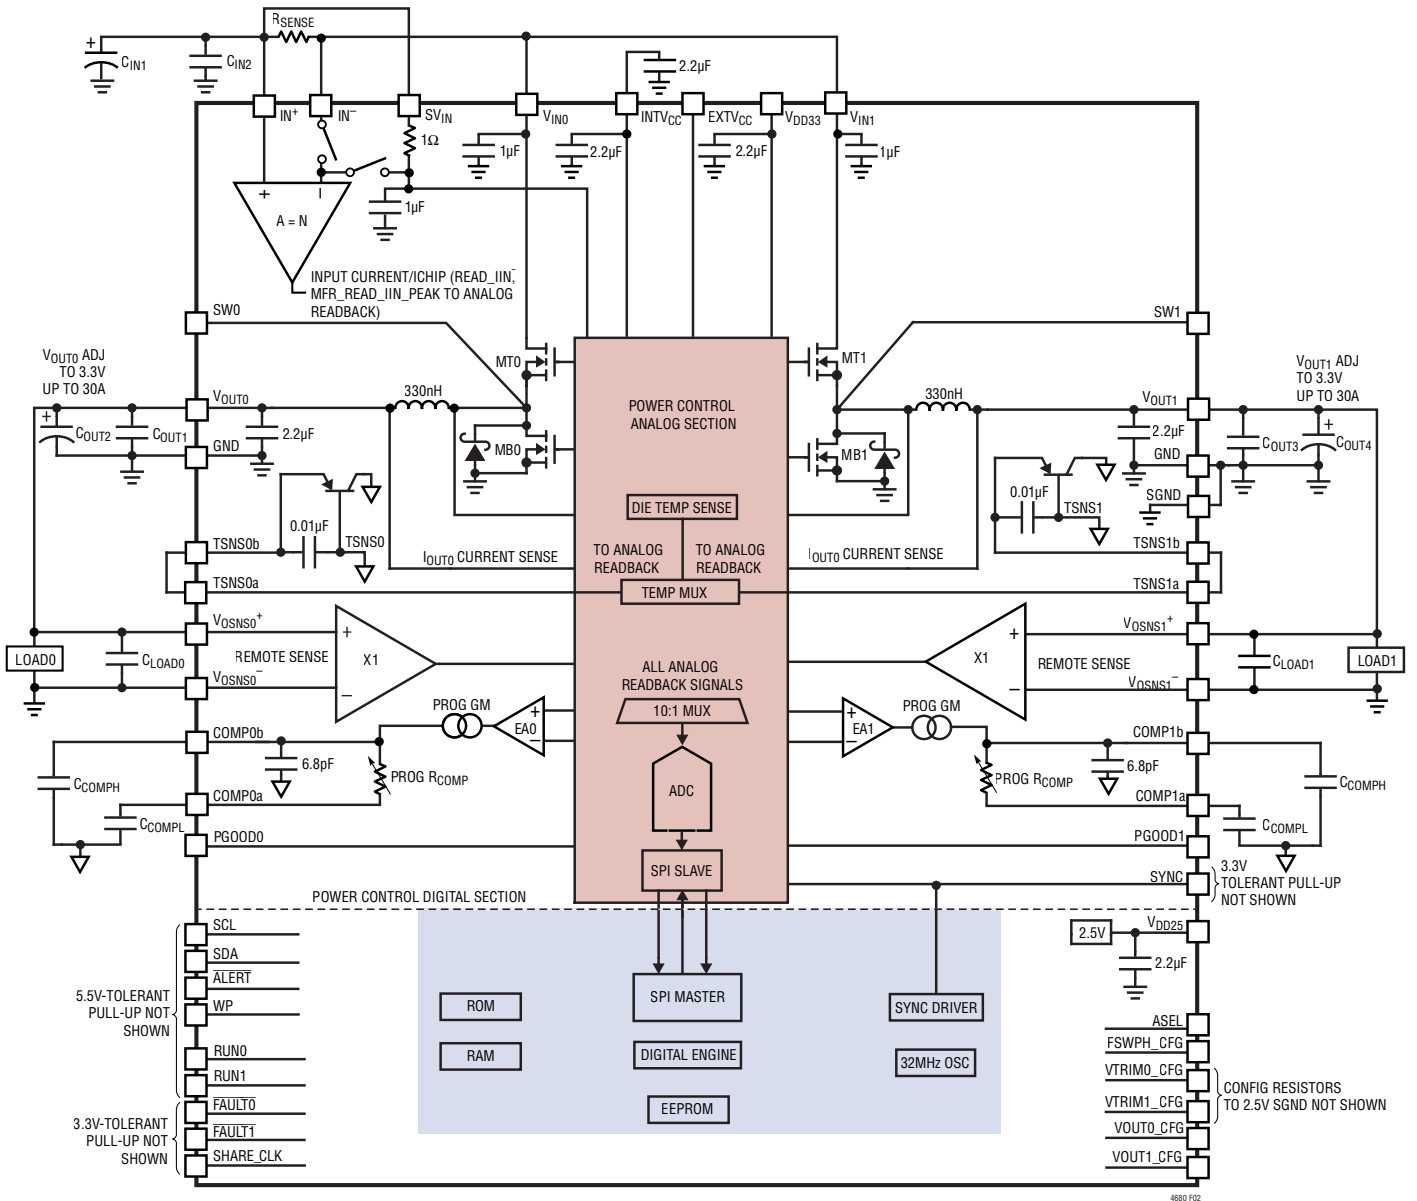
$R_{SENSE}$
$C_{IN1}$
$C_{IN2}$
2.2µF
$IN^+$
$IN^-$
$SV_{IN}$
$V_{IN0}$
$INTV_{CC}$
$EXTV_{CC}$
$V_{DD33}$
$V_{IN1}$
1Ω
1µF
2.2µF
2.2µF
1µF
1µF
+
I
A = N
INPUT CURRENT/ICHIP (READ_IIN, MFR_READ_IIN_PEAK TO ANALOG READBACK)
SW0
SW1
$V_{OUT0}$ ADJ TO 3.3V UP TO 30A
$V_{OUT1}$ ADJ TO 3.3V UP TO 30A
MT0
MT1
$V_{OUT0}$
330nH
POWER CONTROL ANALOG SECTION
330nH
$V_{OUT1}$
$C_{OUT2}$
$C_{OUT1}$
GND
2.2µF
MB0
MB1
2.2µF
GND
$C_{OUT3}$
$C_{OUT4}$
DIE TEMP SENSE
0.01µF
SGND
0.01µF
TSNS1
TSNS0b
TSNS0
$I_{OUT0}$ CURRENT SENSE
TO ANALOG READBACK
TO ANALOG READBACK
$I_{OUT0}$ CURRENT SENSE
TSNS1b
TSNS0a
TEMP MUX
TSNS1a
$V_{OSNS0}{}^+$
$V_{OSNS1}{}^+$
LOAD0
$C_{LOAD0}$
REMOTE SENSE
X1
ALL ANALOG READBACK SIGNALS
X1
REMOTE SENSE
$C_{LOAD1}$
LOAD1
$V_{OSNS0}{}^-$
$V_{OSNS1}{}^-$
PROG GM
EA0
10:1 MUX
EA1
PROG GM
COMP0b
COMP1b
6.8pF
6.8pF
$C_{COMPH}$
PROG $R_{COMP}$
ADC
PROG $R_{COMP}$
$C_{COMPH}$
COMP0a
COMP1a
$C_{COMPL}$
$C_{COMPL}$
PGOOD0
PGOOD1
SPI SLAVE
SYNC
3.3V TOLERANT PULL-UP NOT SHOWN
POWER CONTROL DIGITAL SECTION
SCL
SDA
ALERT
WP
RUN0
RUN1
FAULT0
FAULT1
SHARE_CLK
5.5V-TOLERANT PULL-UP NOT SHOWN
3.3V-TOLERANT PULL-UP NOT SHOWN
ROM
RAM
SPI MASTER
DIGITAL ENGINE
EEPROM
SYNC DRIVER
32MHz OSC
2.5V
$V_{DD25}$
2.2µF
ASEL
FSWPH_CFG
VTRIM0_CFG
VTRIM1_CFG
VOUT0_CFG
VOUT1_CFG
CONFIG RESISTORS TO 2.5V SGND NOT SHOWN
4680 F02